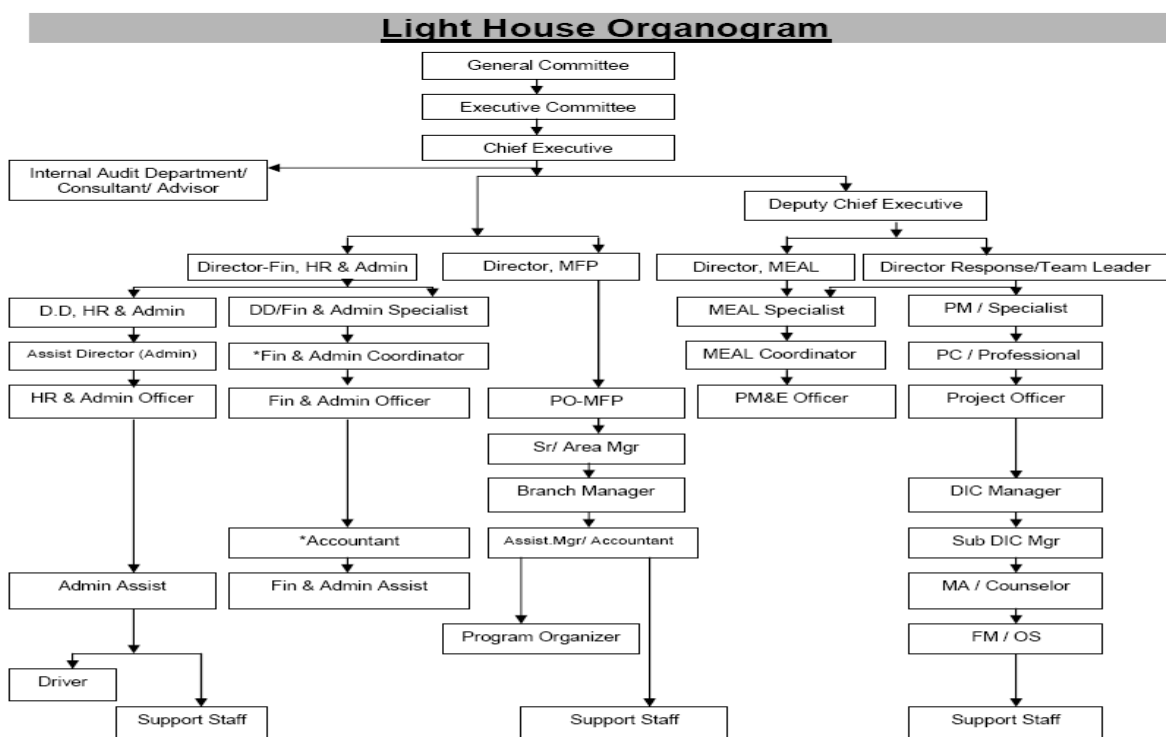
Light House Organogram

General Committee

Executive Committee

Chief Executive

Internal Audit Department/ Consultant/ Advisor

Deputy Chief Executive

Director-Fin, HR & Admin

Director, MFP

Director, MEAL

Director Response/Team Leader

D.D, HR & Admin

DD/Fin & Admin Specialist

MEAL Specialist

PM / Specialist

Assist Director (Admin)

*Fin & Admin Coordinator

MEAL Coordinator

PC / Professional

HR & Admin Officer

Fin & Admin Officer

PO-MFP

PM&E Officer

Project Officer

Sr/ Area Mgr

Branch Manager

DIC Manager

*Accountant

Assist.Mgr/ Accountant

Sub DIC Mgr

Admin Assist

Fin & Admin Assist

MA / Counselor

Program Organizer

FM / OS

Driver

Support Staff

Support Staff

Support Staff